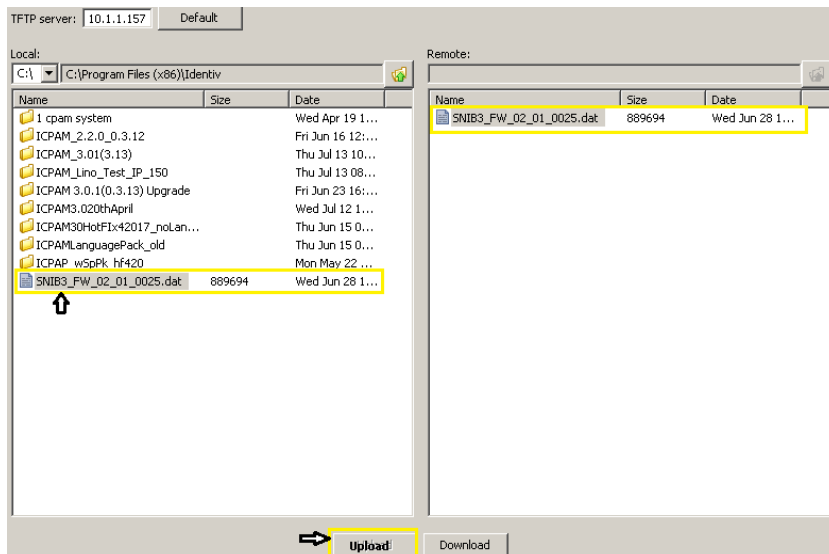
TFTP server: 10.1.1.157 Default

Local:
C:\ C:\Program Files (x86)\Identiv

| Name | Size | Date |
|---|---|---|
| 1 cpam system | | Wed Apr 19 1... |
| ICPAM_2.2.0_0.3.12 | | Fri Jun 16 12:... |
| ICPAM_3.01(3.13) | | Thu Jul 13 10... |
| ICPAM_Lino_Test_IP_150 | | Thu Jul 13 08... |
| ICPAM 3.0.1(0.3.13) Upgrade | | Fri Jun 23 16:... |
| ICPAM3.020thApril | | Wed Jul 12 1... |
| ICPAM30HotFIx42017_noLan... | | Thu Jun 15 0... |
| ICPAMLanguagePack_old | | Thu Jun 15 0... |
| ICPAP wSpPk hf420 | | Mon May 22 ... |
| SNIB3_FW_02_01_0025.dat | 889694 | Wed Jun 28 1... |

Remote:

| Name | Size | Date |
|---|---|---|
| SNIB3_FW_02_01_0025.dat | 889694 | Wed Jun 28 1... |

Upload Download